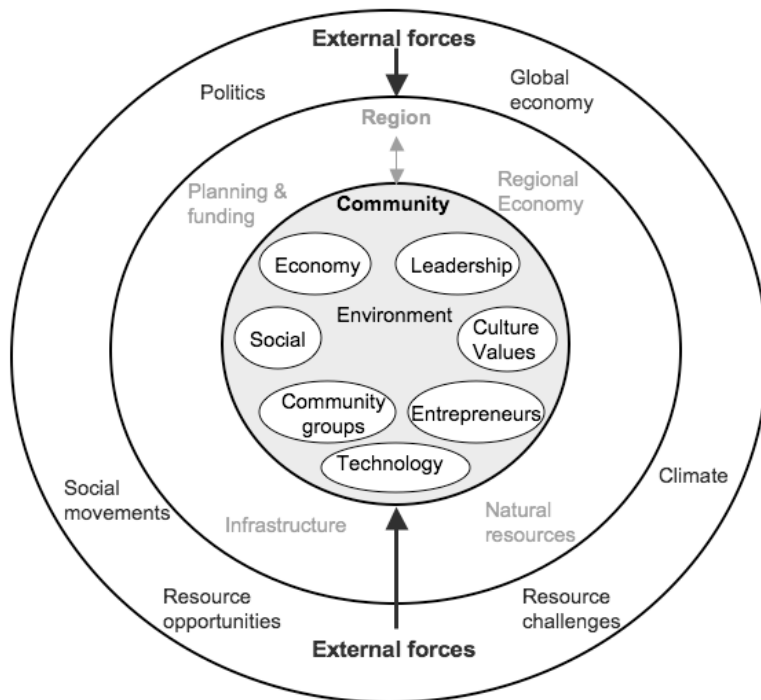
External forces

Politics

Global economy

Region

Planning & funding

Regional Economy

Community

Economy

Leadership

Environment

Social

Culture Values

Community groups

Entrepreneurs

Technology

Social movements

Infrastructure

Natural resources

Climate

Resource opportunities

Resource challenges

External forces